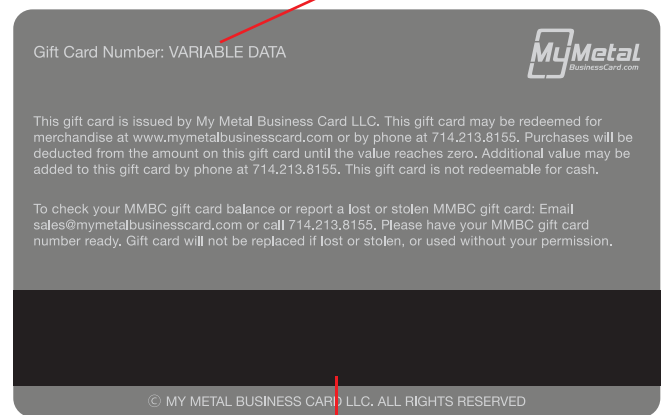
Gift Card Number: VARIABLE DATA

MyMetal BusinessCard.com

This gift card is issued by My Metal Business Card LLC. This gift card may be redeemed for merchandise at www.mymetalbusinesscard.com or by phone at 714.213.8155. Purchases will be deducted from the amount on this gift card until the value reaches zero. Additional value may be added to this gift card by phone at 714.213.8155. This gift card is not redeemable for cash.

To check your MMBC gift card balance or report a lost or stolen MMBC gift card: Email sales@mymetalbusinesscard.com or call 714.213.8155. Please have your MMBC gift card number ready. Gift card will not be replaced if lost or stolen, or used without your permission.

© MY METAL BUSINESS CARD LLC. ALL RIGHTS RESERVED